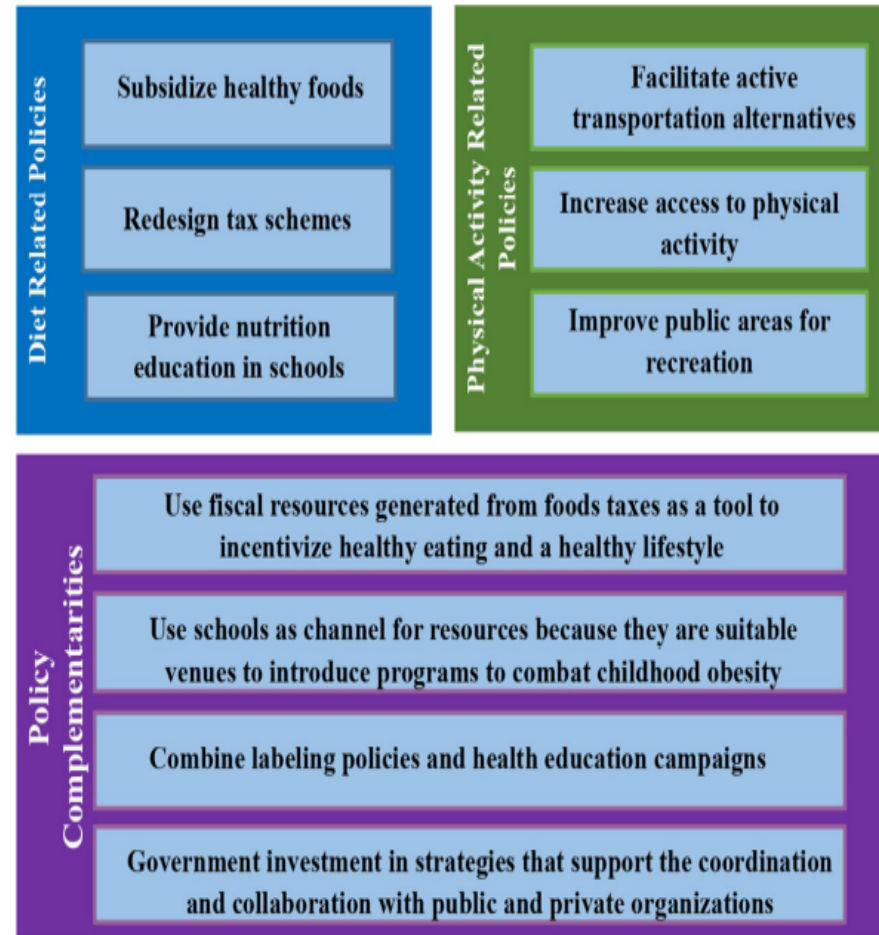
Diet Related Policies

Subsidize healthy foods

Redesign tax schemes

Provide nutrition education in schools

Physical Activity Related Policies

Facilitate active transportation alternatives

Increase access to physical activity

Improve public areas for recreation

Policy Complementarities

Use fiscal resources generated from foods taxes as a tool to incentivize healthy eating and a healthy lifestyle

Use schools as channel for resources because they are suitable venues to introduce programs to combat childhood obesity

Combine labeling policies and health education campaigns

Government investment in strategies that support the coordination and collaboration with public and private organizations